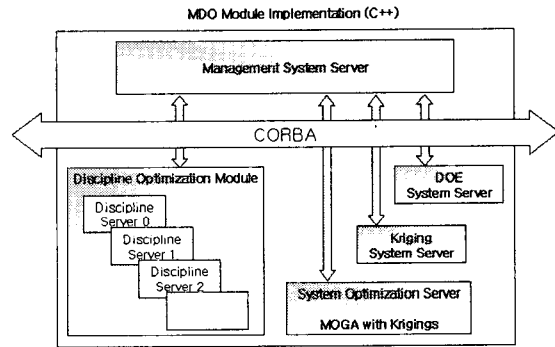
MDO Module Implementation (C++)

Management System Server

CORBA

Discipline Optimization Module

Discipline Server 0

Discipline Server 1

Discipline Server 2

DOE System Server

Kriging System Server

System Optimization Server

MOGA with Krigings